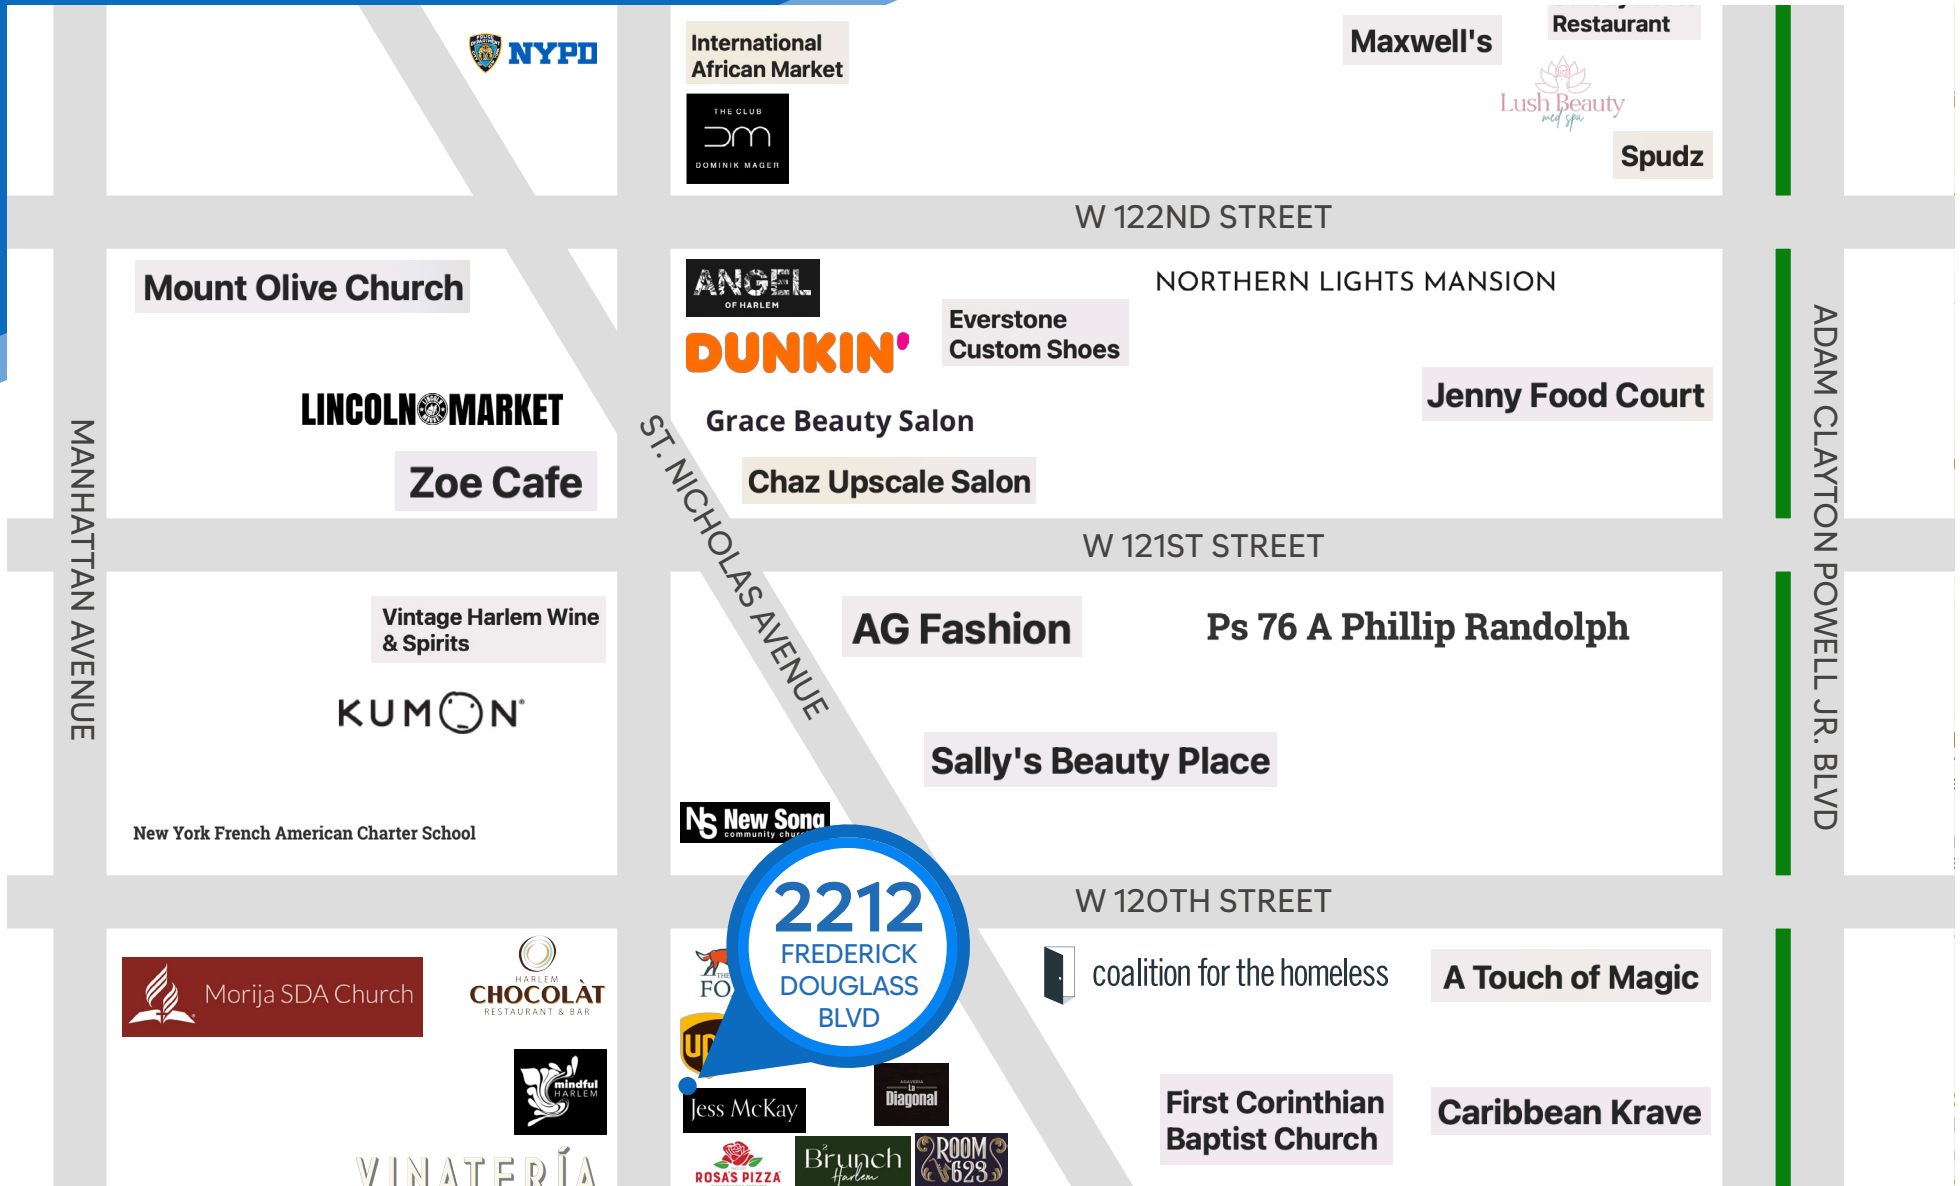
NYPD

International African Market

THE CLUB
DOMINIK MAGER

Maxwell's

Restaurant

Lush Beauty
med spa

Spudz

W 122ND STREET

Mount Olive Church

ANGEL OF HARLEM

DUNKIN'

Everstone Custom Shoes

NORTHERN LIGHTS MANSION

Jenny Food Court

LINCOLN MARKET

Grace Beauty Salon

Zoe Cafe

Chaz Upscale Salon

MANHATTAN AVENUE

ST. NICHOLAS AVENUE

ADAM CLAYTON POWELL JR. BLVD

W 121ST STREET

Vintage Harlem Wine & Spirits

AG Fashion

Ps 76 A Phillip Randolph

KUMON

Sally's Beauty Place

New York French American Charter School

New Song community church

2212
FREDERICK DOUGLASS BLVD

W 120TH STREET

Morija SDA Church

HARLEM CHOCOLAT RESTAURANT & BAR

FO

coalition for the homeless

A Touch of Magic

mindful HARLEM

Jess McKay

La Diagonal

First Corinthian Baptist Church

Caribbean Krave

VINATERIA

ROSA'S PIZZA

Brunch Harlem

ROOM 623